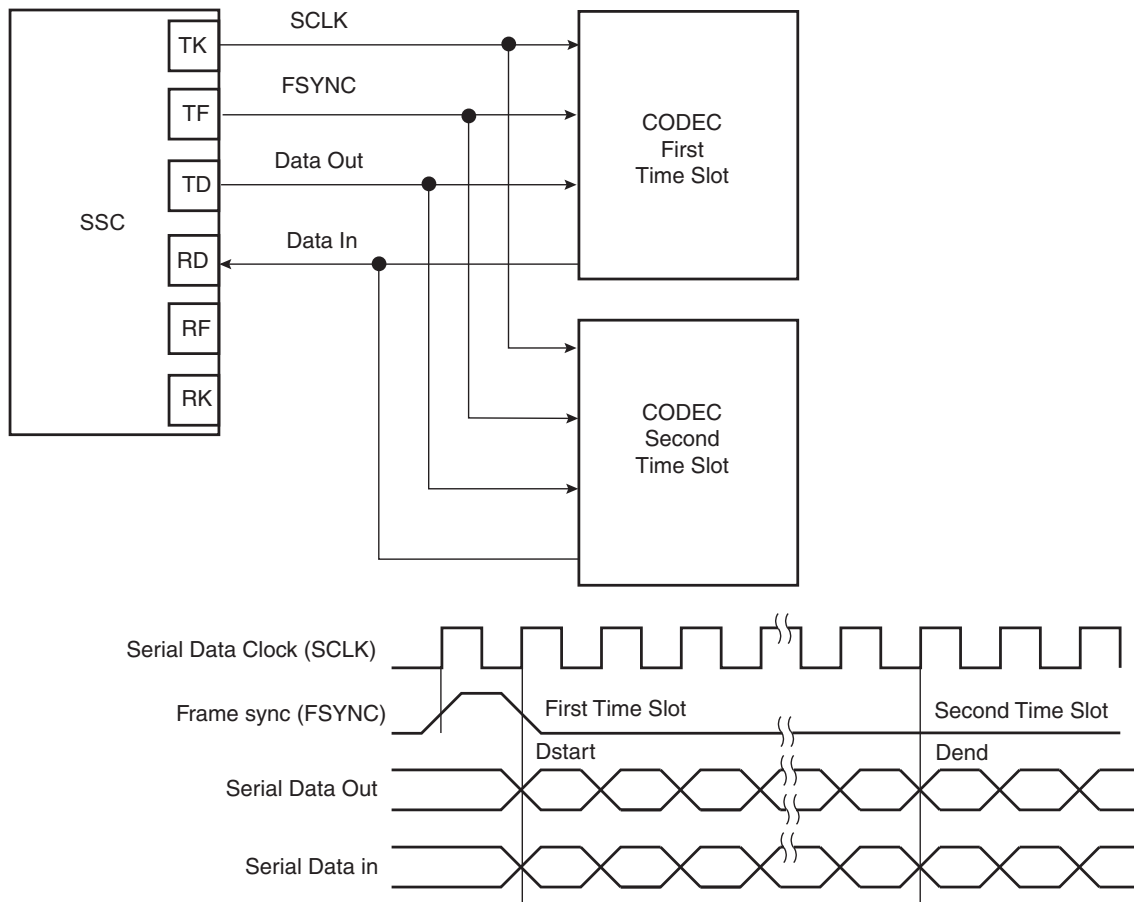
SSC

TK

TF

TD

RD

RF

RK

SCLK

FSYNC

Data Out

Data In

CODEC
First
Time Slot

CODEC
Second
Time Slot

Serial Data Clock (SCLK)

Frame sync (FSYNC)

First Time Slot

Second Time Slot

Dstart

Dend

Serial Data Out

Serial Data in